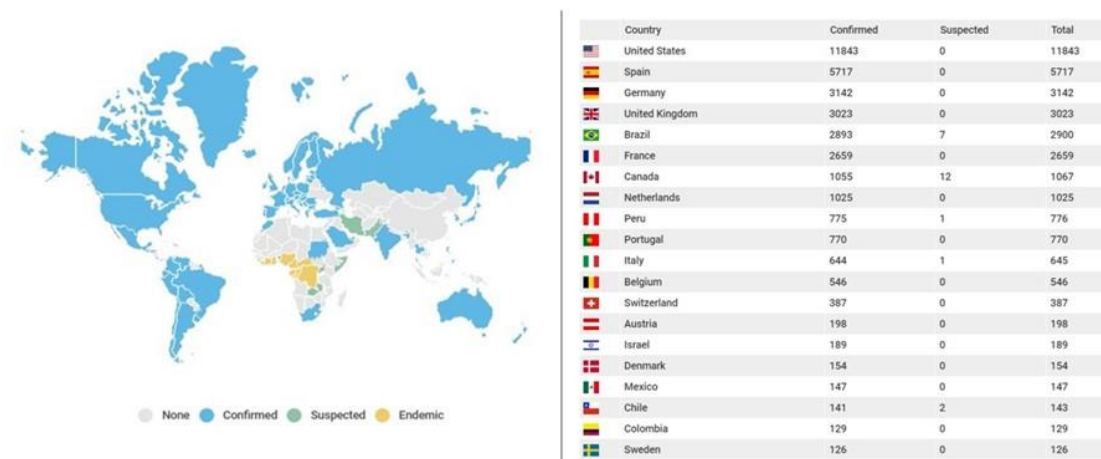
None Confirmed Suspected Endemic

| | Country | Confirmed | Suspected | Total |
|---|---|---|---|---|
| | United States | 11843 | 0 | 11843 |
| | Spain | 5717 | 0 | 5717 |
| | Germany | 3142 | 0 | 3142 |
| | United Kingdom | 3023 | 0 | 3023 |
| | Brazil | 2893 | 7 | 2900 |
| | France | 2659 | 0 | 2659 |
| | Canada | 1055 | 12 | 1067 |
| | Netherlands | 1025 | 0 | 1025 |
| | Peru | 775 | 1 | 776 |
| | Portugal | 770 | 0 | 770 |
| | Italy | 644 | 1 | 645 |
| | Belgium | 546 | 0 | 546 |
| | Switzerland | 387 | 0 | 387 |
| | Austria | 198 | 0 | 198 |
| | Israel | 189 | 0 | 189 |
| | Denmark | 154 | 0 | 154 |
| | Mexico | 147 | 0 | 147 |
| | Chile | 141 | 2 | 143 |
| | Colombia | 129 | 0 | 129 |
| | Sweden | 126 | 0 | 126 |